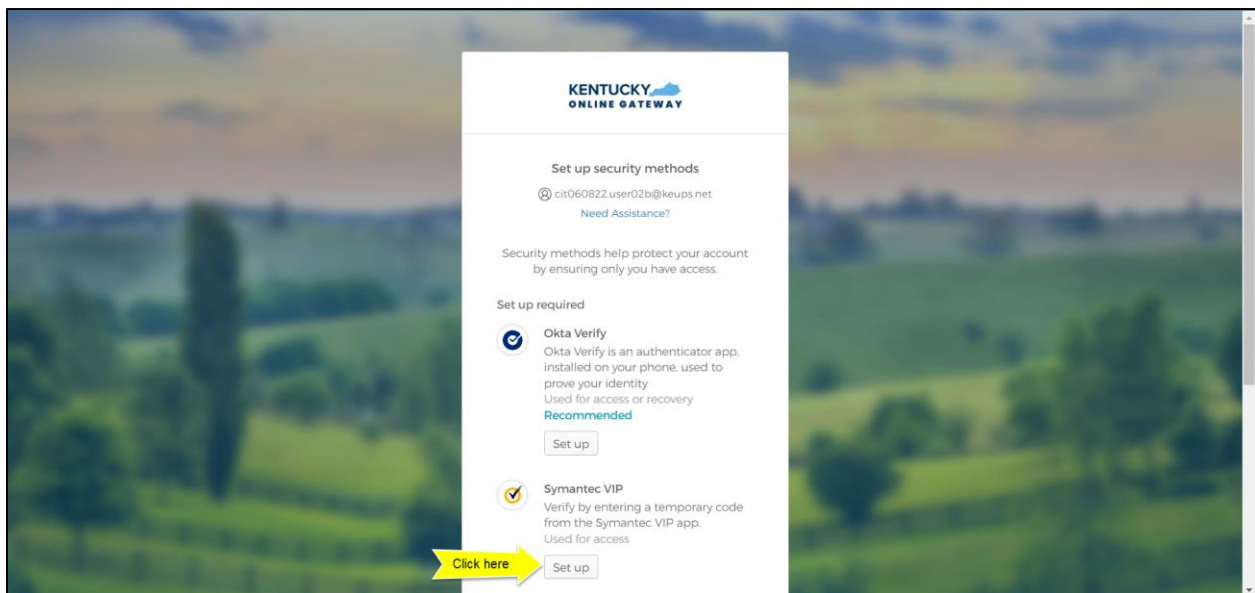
KENTUCKY
ONLINE GATEWAY

Set up security methods

cit060822.user02b@keups.net

Need Assistance?

Security methods help protect your account by ensuring only you have access.

Set up required

Okta Verify
Okta Verify is an authenticator app, installed on your phone, used to prove your identity
Used for access or recovery
Recommended

Set up

Symantec VIP
Verify by entering a temporary code from the Symantec VIP app.
Used for access

Click here

Set up